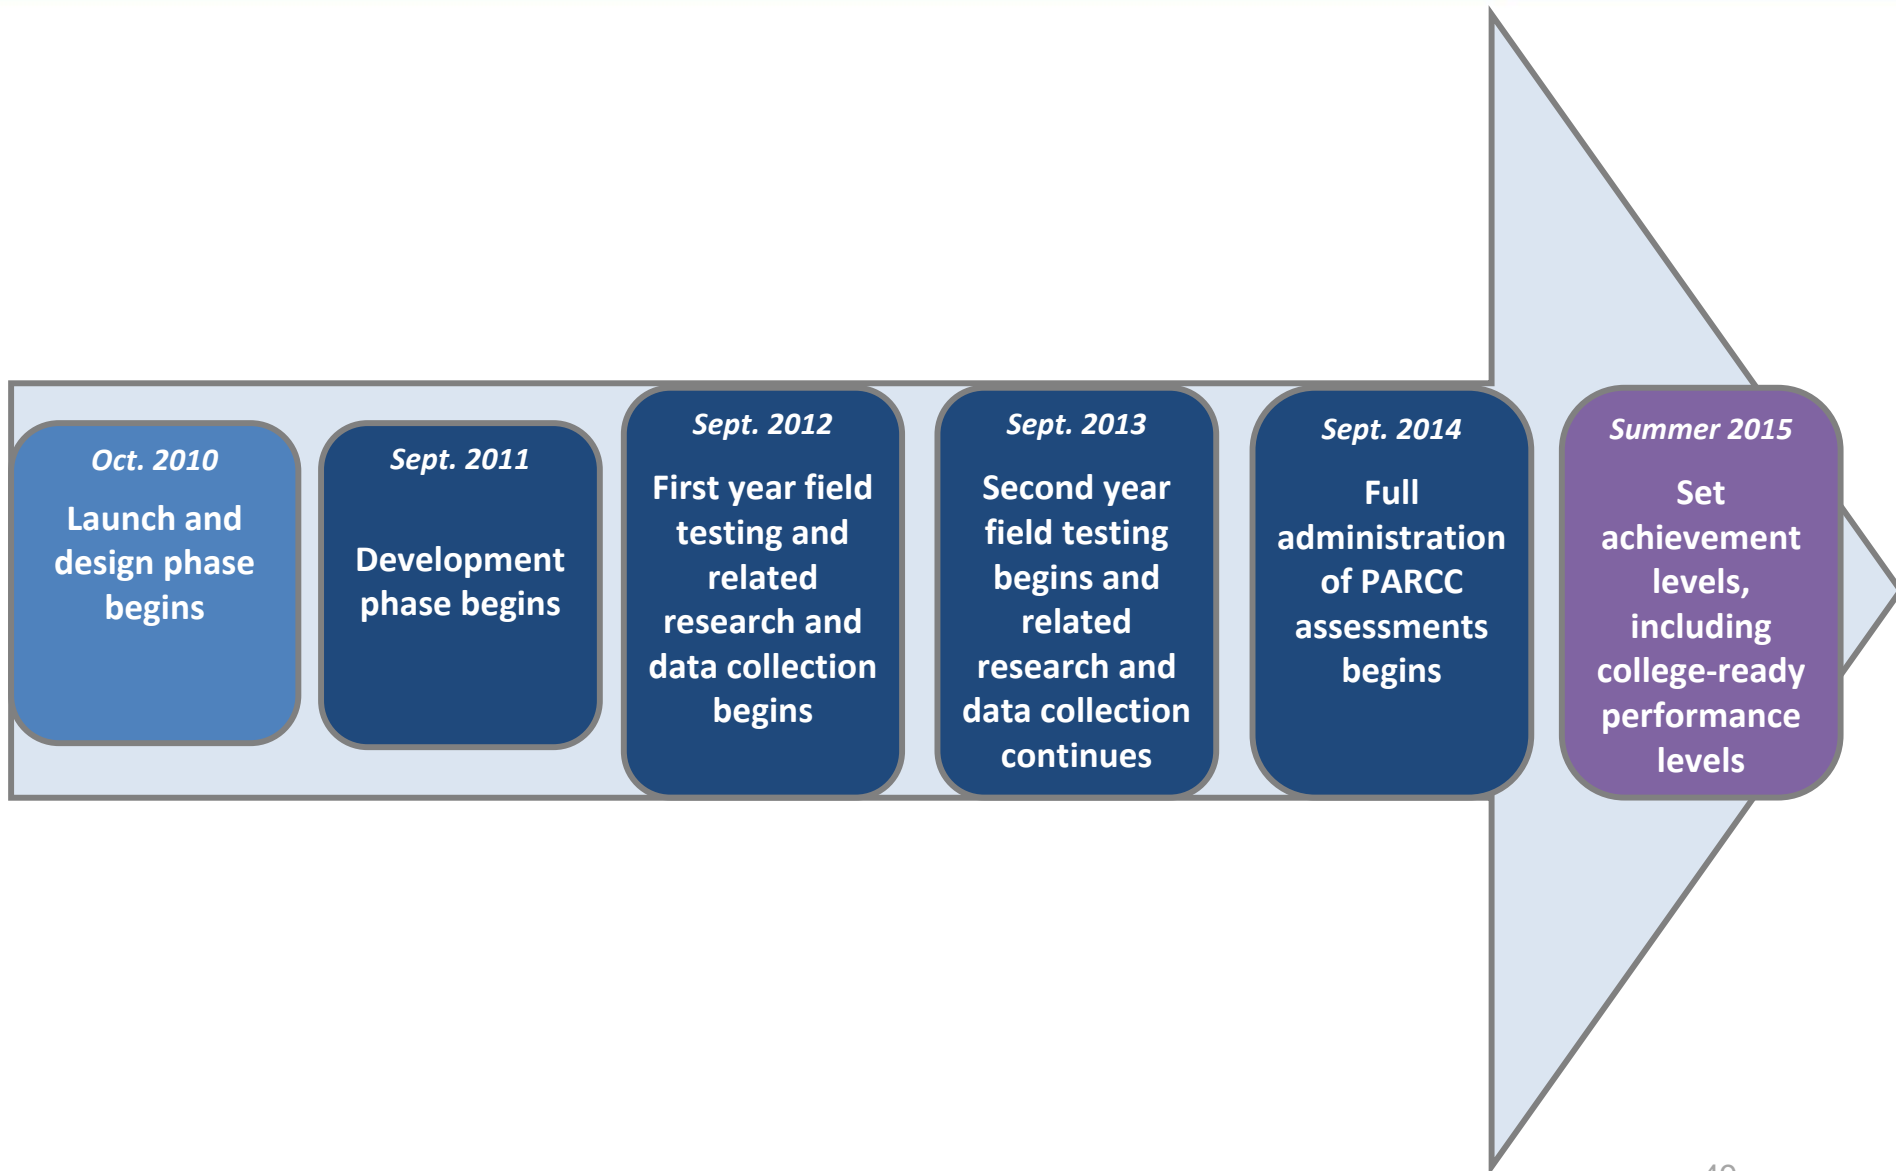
Oct. 2010
Launch and design phase begins

Sept. 2011
Development phase begins

Sept. 2012
First year field testing and related research and data collection begins

Sept. 2013
Second year field testing begins and related research and data collection continues

Sept. 2014
Full administration of PARCC assessments begins

Summer 2015
Set achievement levels, including college-ready performance levels

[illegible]